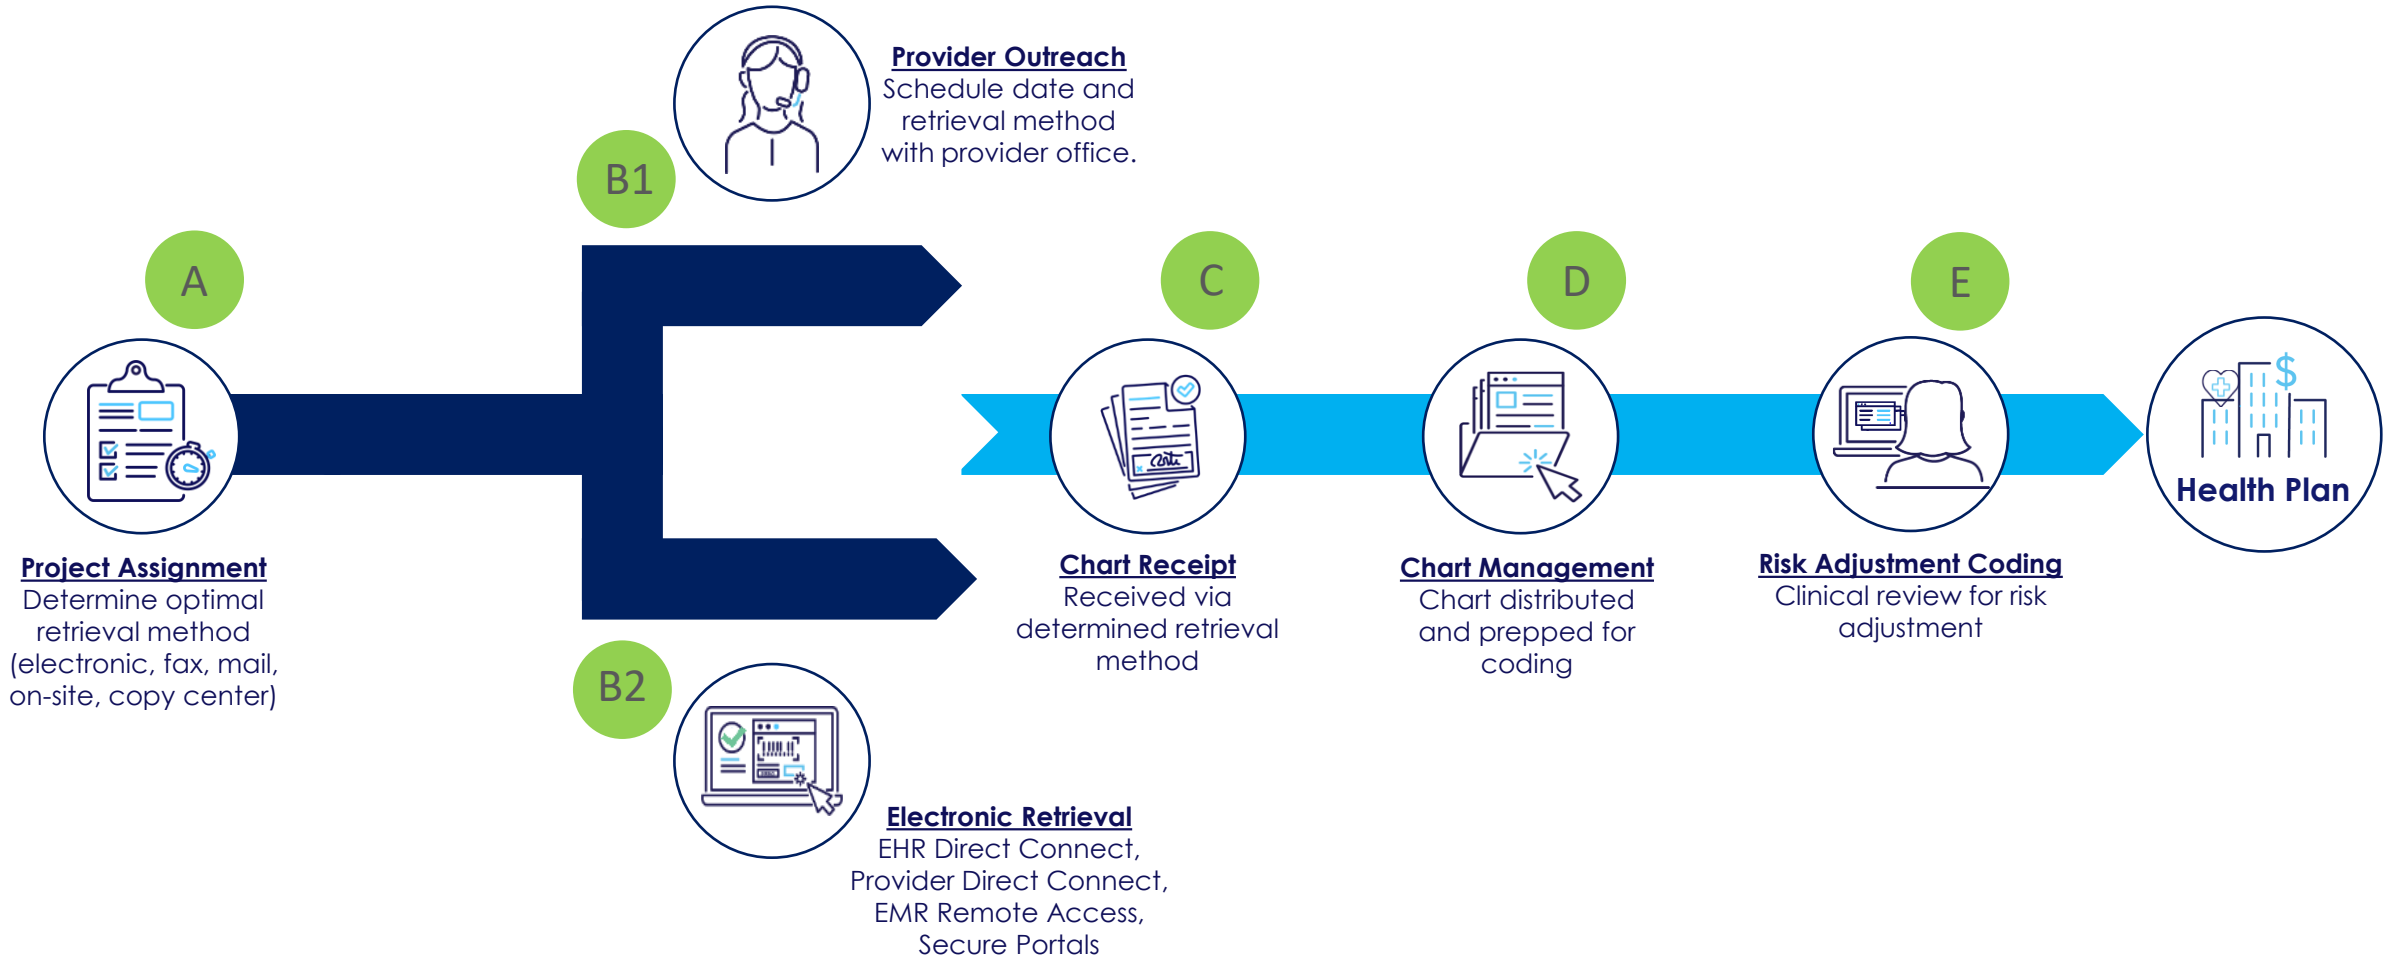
B1

Provider Outreach
Schedule date and retrieval method with provider office.

A

Project Assignment
Determine optimal retrieval method (electronic, fax, mail, on-site, copy center)

C

Chart Receipt
Received via determined retrieval method

D

Chart Management
Chart distributed and prepped for coding

E

Risk Adjustment Coding
Clinical review for risk adjustment

$

Health Plan

B2

Electronic Retrieval
EHR Direct Connect, Provider Direct Connect, EMR Remote Access, Secure Portals